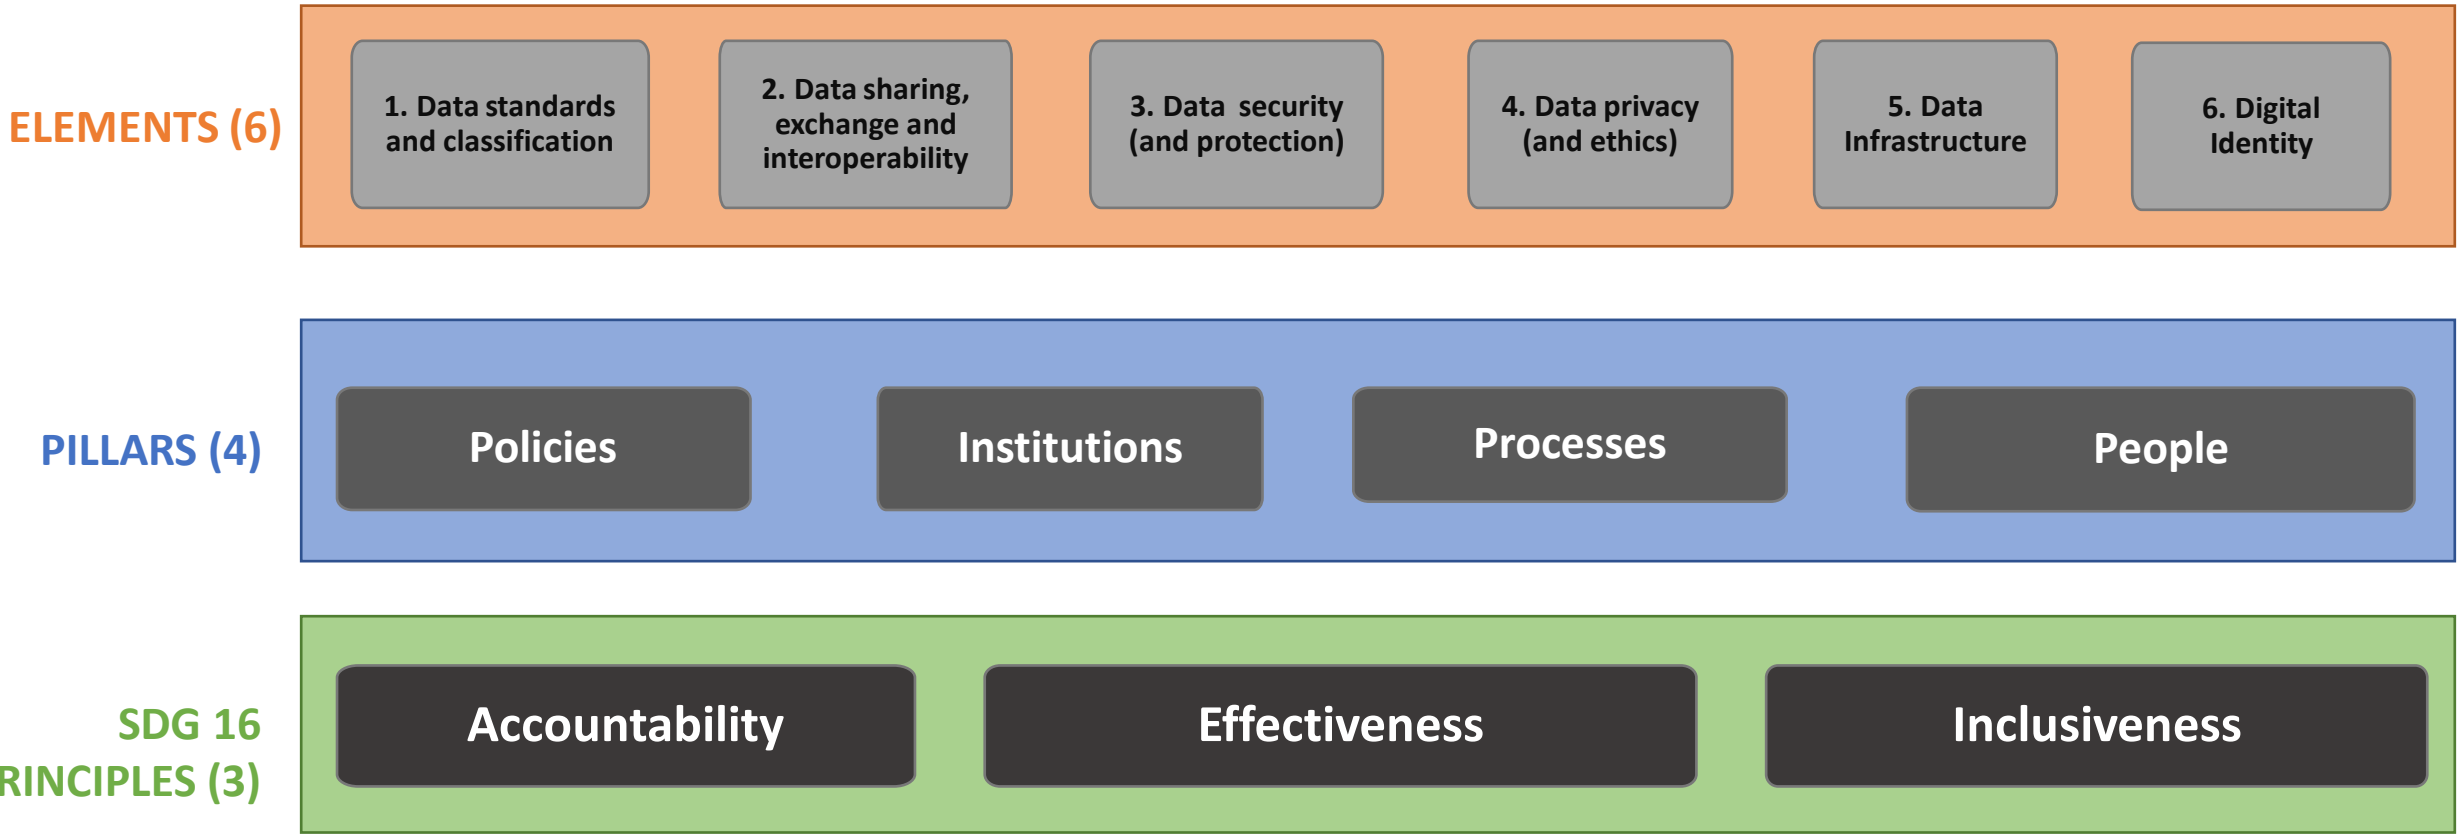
ELEMENTS (6)

1. Data standards and classification

2. Data sharing, exchange and interoperability

3. Data security (and protection)

4. Data privacy (and ethics)

5. Data Infrastructure

6. Digital Identity

PILLARS (4)

Policies

Institutions

Processes

People

SDG 16 RINCIPLES (3)

Accountability

Effectiveness

Inclusiveness